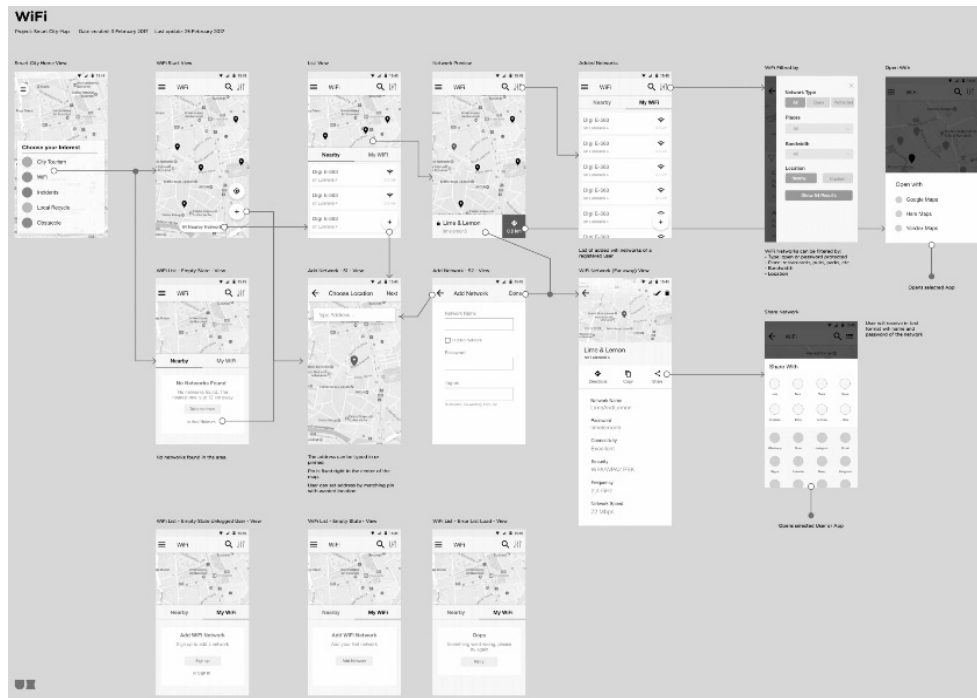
WiFi

Project Smart City App · Date created: 8 February 2017 · Last update: 28 February 2017

Smart City Home View

Choose your Interest

City Tourism

WiFi

Incidents

Local Recycle

Citizencle

WiFi Start View

WiFi

30 Nearby Hotspots

List View

WiFi

Nearby

My WiFi

Digi E-360

Digi E-360

Digi E-360

Network Preview

WiFi

Lime & Lemon

Added Networks

WiFi

Nearby

My WiFi

Digi E-360

Digi E-360

Digi E-360

Digi E-360

Digi E-360

Digi E-360

List of added wifi networks of a registered user

WiFi Filter/Map

Network Type

Places

Bandwidth

Location

Show 34 Results

WiFi Networks can be filtered by:
- Type: open or password protected
- Place: restaurants, pubs, parks, etc
- Bandwidth
- Location

Open With

WiFi

Open with

Google Maps

Here Maps

Waze Maps

Opens selected App

WiFi List - Empty State - View

WiFi

Nearby

My WiFi

No Networks Found

Add Network

No networks found in the area

Add Network - 1/2 - View

Choose Location

Next

Type Address

The address can be typed or pinned.
Pin is fixed right in the center of the map.
User can set address by matching pin with desired location.

Add Network - 2/2 - View

Add Network

Done

Network Name

Hidden Network

Password

Signal

WiFi Network (Far away) View

Lime & Lemon

Direction

Copy

Share

Network Name

Password

Connectivity

Security

Frequency

Network Speed

22 Mbps

Share Network

WiFi

Share With

User will receive in text format wifi name and password of the network

Opens selected User or App

WiFi List - Empty State Unlogged User - View

WiFi

Nearby

My WiFi

Add WiFi Network

Sign up

WiFi List - Empty State - View

WiFi

Nearby

My WiFi

Add WiFi Network

Add Network

WiFi List - Error List Load - View

WiFi

Nearby

My WiFi

Oops

Retry

UX